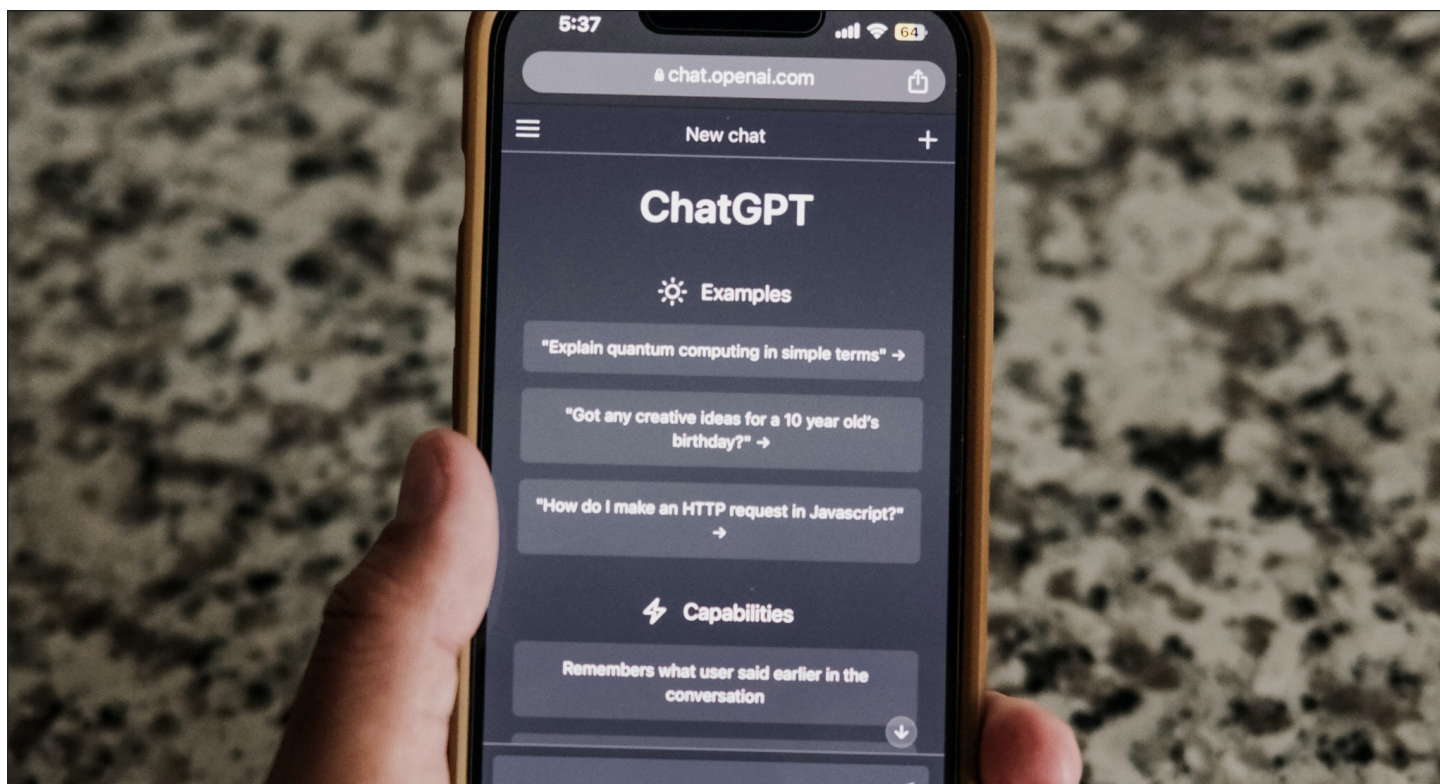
5:37

64

chat.openai.com

New chat

+

ChatGPT

Examples

"Explain quantum computing in simple terms" →

"Got any creative ideas for a 10 year old's birthday?" →

"How do I make an HTTP request in Javascript?" →

Capabilities

Remembers what user said earlier in the conversation